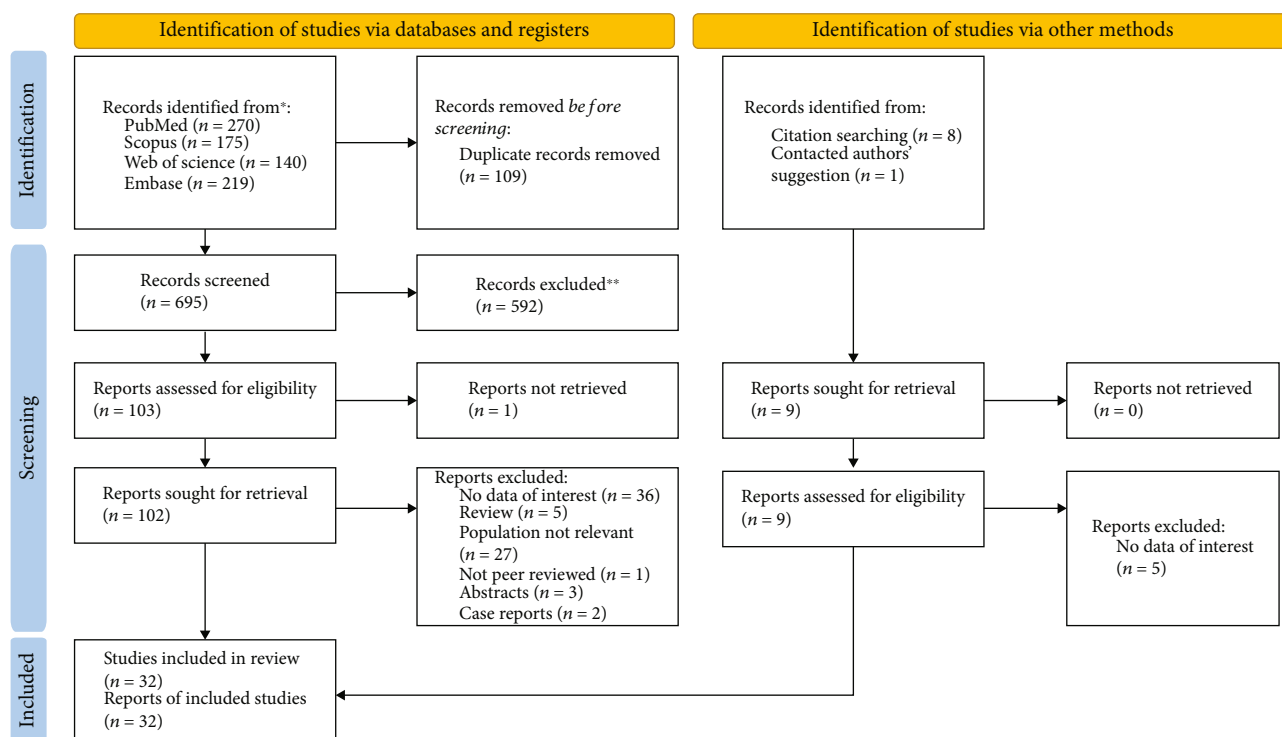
Identification of studies via databases and registers

Identification of studies via other methods

Identification

Records identified from*:
PubMed ($n = 270$)
Scopus ($n = 175$)
Web of science ($n = 140$)
Embase ($n = 219$)

Records removed *be fore screening*:
Duplicate records removed ($n = 109$)

Records identified from:
Citation searching ($n = 8$)
Contacted authors' suggestion ($n = 1$)

Screening

Records screened ($n = 695$)

Records excluded** ($n = 592$)

Reports assessed for eligibility ($n = 103$)

Reports not retrieved ($n = 1$)

Reports sought for retrieval ($n = 9$)

Reports not retrieved ($n = 0$)

Reports sought for retrieval ($n = 102$)

Reports excluded:
No data of interest ($n = 36$)
Review ($n = 5$)
Population not relevant ($n = 27$)
Not peer reviewed ($n = 1$)
Abstracts ($n = 3$)
Case reports ($n = 2$)

Reports assessed for eligibility ($n = 9$)

Reports excluded:
No data of interest ($n = 5$)

Included

Studies included in review ($n = 32$)
Reports of included studies ($n = 32$)